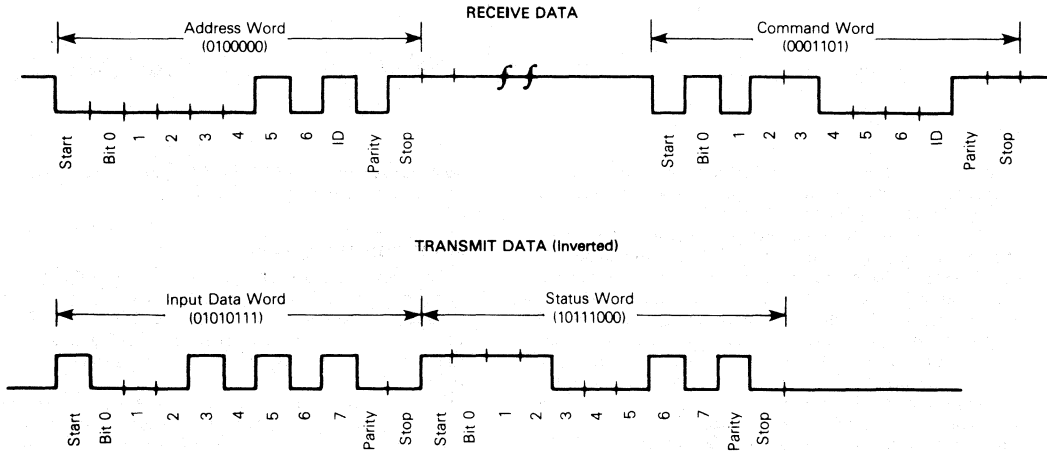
RECEIVE DATA

Address Word
(0100000)

Command Word
(0001101)

Start Bit 0 1 2 3 4 5 6 ID Parity Stop

Start Bit 0 1 2 3 4 5 6 ID Parity Stop

TRANSMIT DATA (Inverted)

Input Data Word
(01010111)

Status Word
(10111000)

Start Bit 0 1 2 3 4 5 6 7 Parity Stop

Start Bit 0 1 2 3 4 5 6 7 Parity Stop